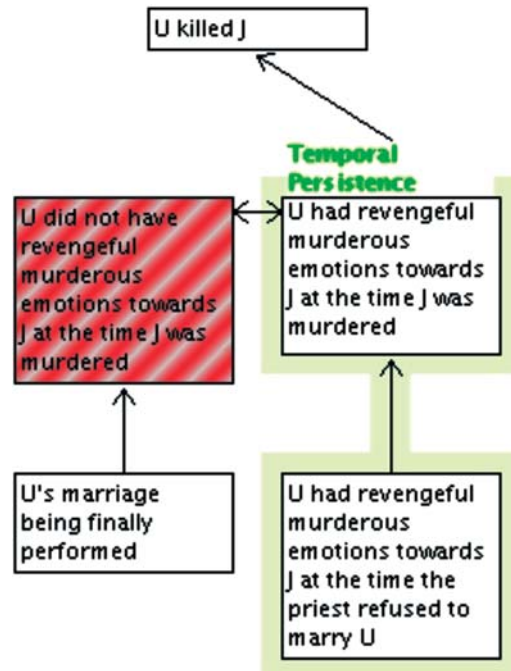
U killed J

Temporal Persistence

U did not have revengeful murderous emotions towards J at the time J was murdered

U had revengeful murderous emotions towards J at the time J was murdered

U's marriage being finally performed

U had revengeful murderous emotions towards J at the time the priest refused to marry U